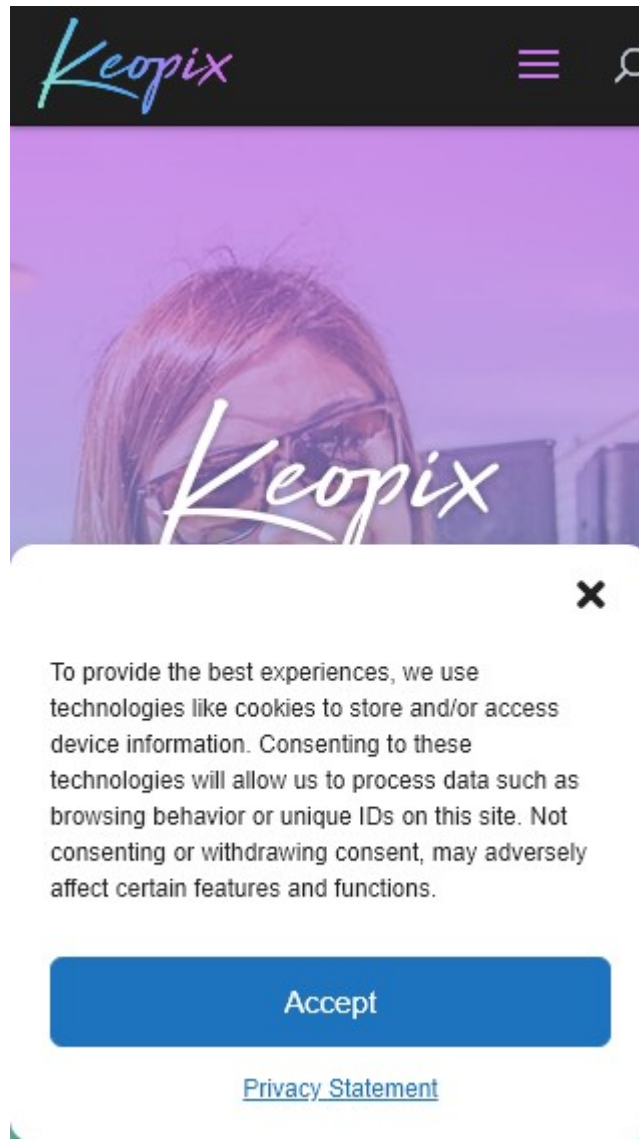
Keopix

Keopix

To provide the best experiences, we use technologies like cookies to store and/or access device information. Consenting to these technologies will allow us to process data such as browsing behavior or unique IDs on this site. Not consenting or withdrawing consent, may adversely affect certain features and functions.

Accept

Privacy Statement